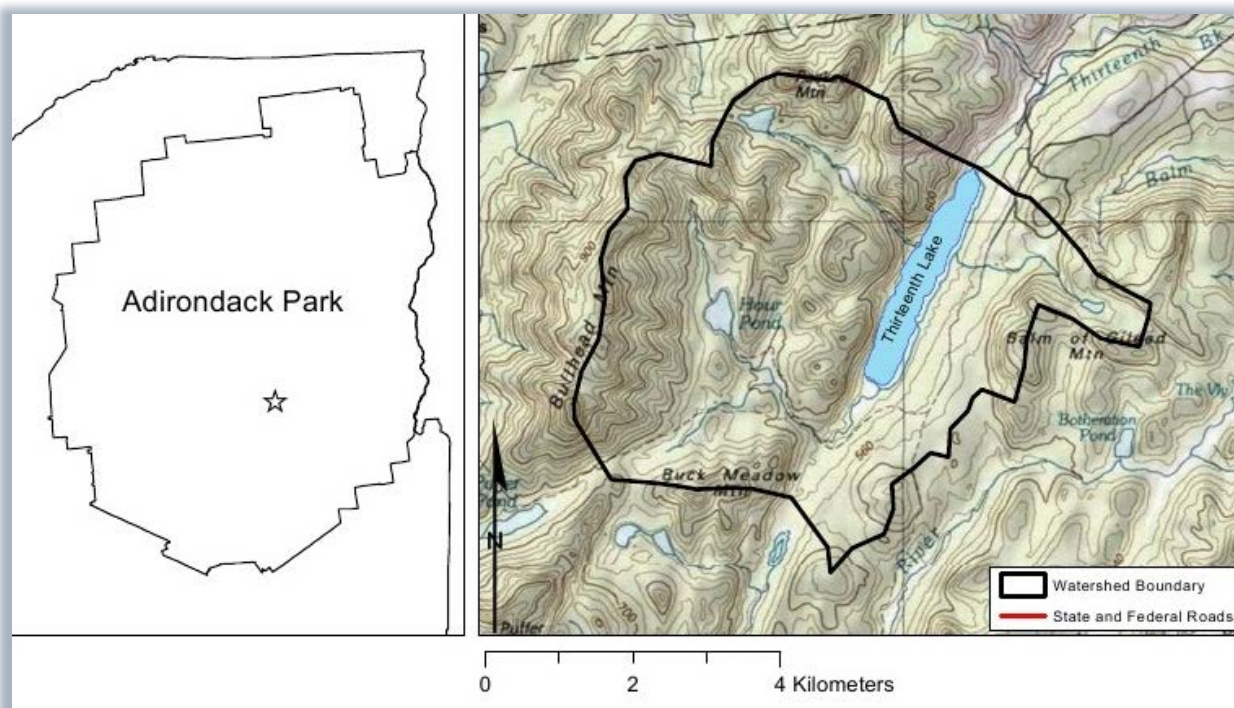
Adirondack Park

Thirteenth Bk

Mtn

Balm

900

800

Bullhead Mtn

Hour Pond

Thirteenth Lake

Balm of Gilead Mtn

The Vly

Botheration Pond

660

Buck Meadow Mtn

River

700

N

Puffer

Watershed Boundary

State and Federal Roads

0 2 4 Kilometers